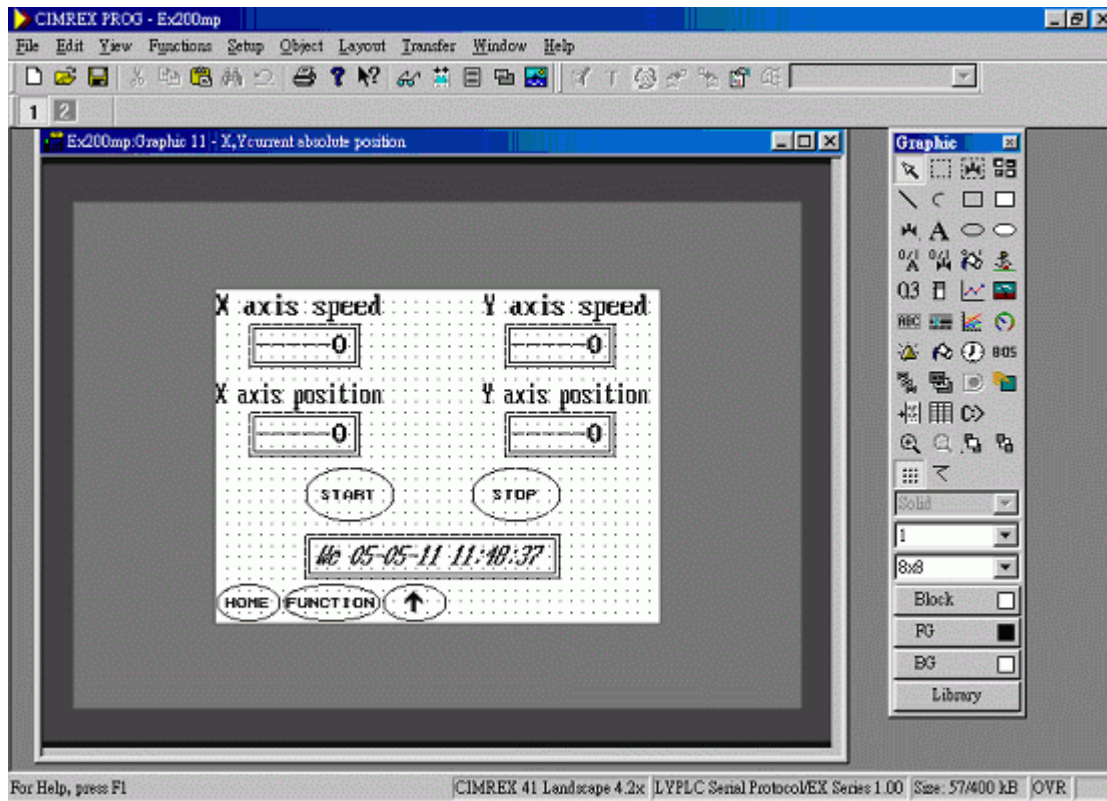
CIMREX PROG - Ex200mp

File Edit View Functions Setup Object Layout Transfer Window Help

1 2

Ex200mp:Graphic 11 - X,Ycurrent absolute position

X axis speed

-----0

Y axis speed

-----0

X axis position

-----0

Y axis position

-----0

START

STOP

We 05-05-11 11:48:37

HOME FUNCTION ↑

Graphic

A

0/1 A

0/1

03

ABC

805

Solid

1

8x8

Block

FG

BG

Library

For Help, press F1

CIMREX 41 Landscape 4.2x LYPLC Serial Protocol/EX Series 1.00 Size: 57/400 kB OVR